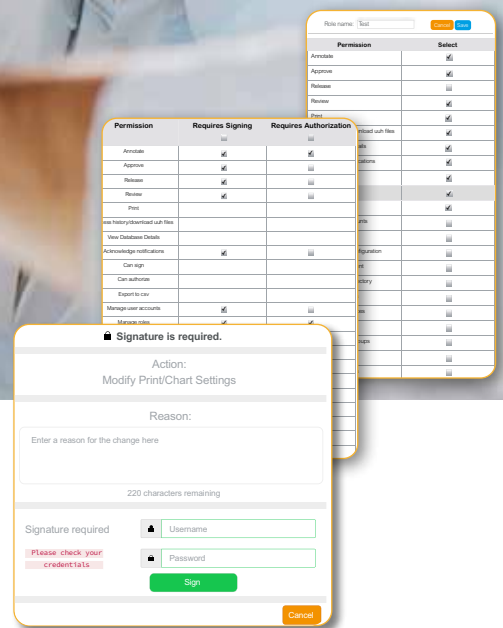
Role name: Test

Cancel Save

| Permission | Select |
|---|---|
| Annotate | |
| Approve | |
| Release | |
| Review | |
| Print | |
| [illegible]nload uuh files | |
| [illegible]ails | |
| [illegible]ications | |
| | |
| | |
| | |
| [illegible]nts | |
| | |
| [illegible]figuration | |
| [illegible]nt | |
| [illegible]ctory | |
| | |
| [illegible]s | |
| | |
| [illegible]oups | |

| Permission | Requires Signing | Requires Authorization |
|---|---|---|
| Annotate | | |
| Approve | | |
| Release | | |
| Review | | |
| Print | | |
| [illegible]ess history/download uuh files | | |
| View Database Details | | |
| Acknowledge notifications | | |
| Can sign | | |
| Can authorize | | |
| Export to csv | | |
| Manage user accounts | | |
| Manage roles | | |

Signature is required.

Action:
Modify Print/Chart Settings

Reason:

Enter a reason for the change here

220 characters remaining

Signature required

Username

Please check your credentials

Password

Sign

Cancel